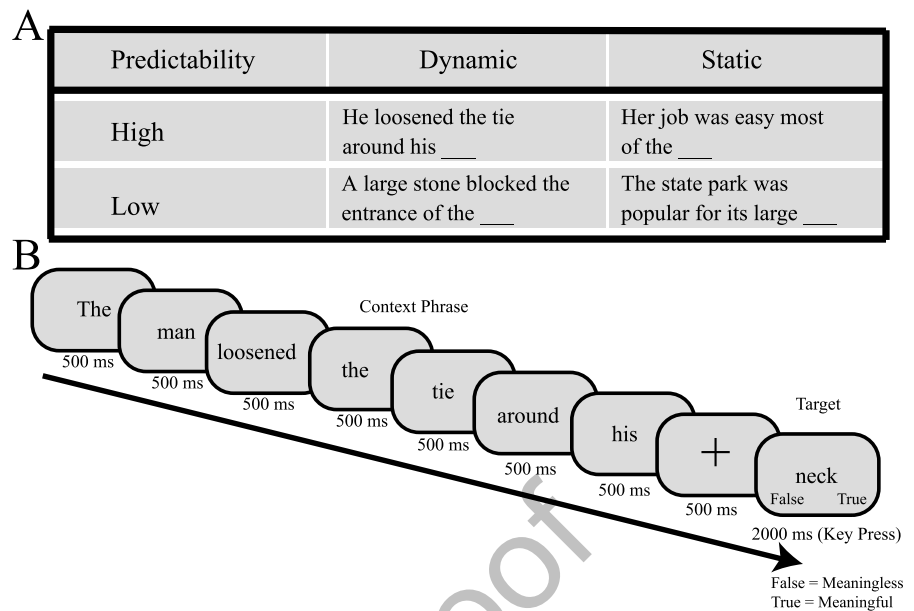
A

| Predictability | Dynamic | Static |
|---|---|---|
| High | He loosened the tie around his ___ | Her job was easy most of the ___ |
| Low | A large stone blocked the entrance of the ___ | The state park was popular for its large ___ |

B

The
500 ms
man
500 ms
loosened
500 ms
Context Phrase
the
500 ms
tie
500 ms
around
500 ms
his
500 ms
+
500 ms
Target
neck
False True
2000 ms (Key Press)

False = Meaningless
True = Meaningful